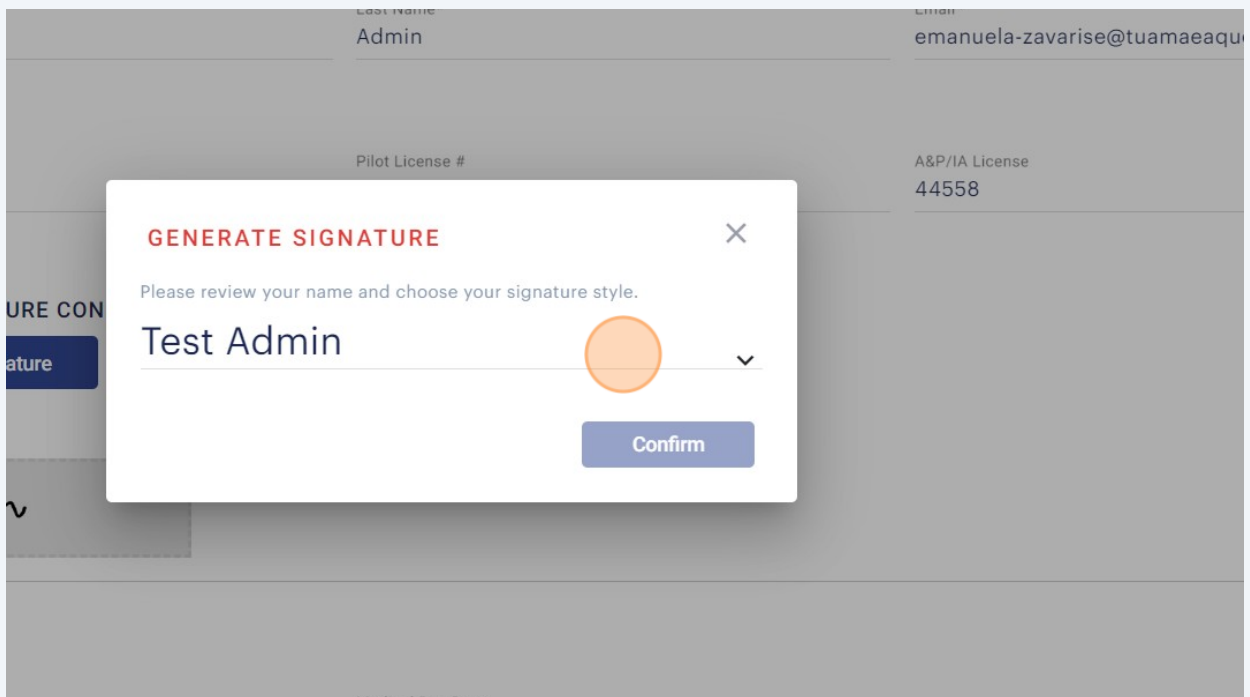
Last Name
Admin

Email
emanuela-zavarise@tuamaeaqu

Pilot License #

A&P/IA License
44558

URE CON

ature

GENERATE SIGNATURE

×

Please review your name and choose your signature style.

Test Admin

Confirm